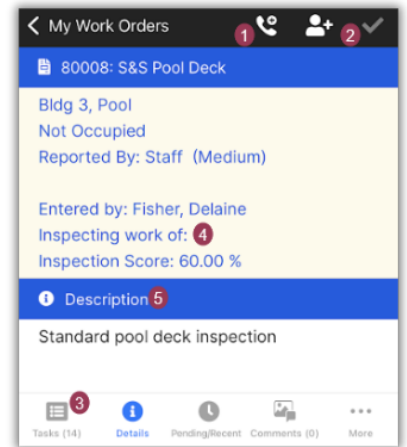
My Work Orders 1 2

80008: S&S Pool Deck

Bldg 3, Pool
Not Occupied
Reported By: Staff (Medium)

Entered by: Fisher, Delaine
Inspecting work of: 4
Inspection Score: 60.00 %

Description 5

Standard pool deck inspection

3
Tasks (14) Details Pending/Recent Comments (0) More